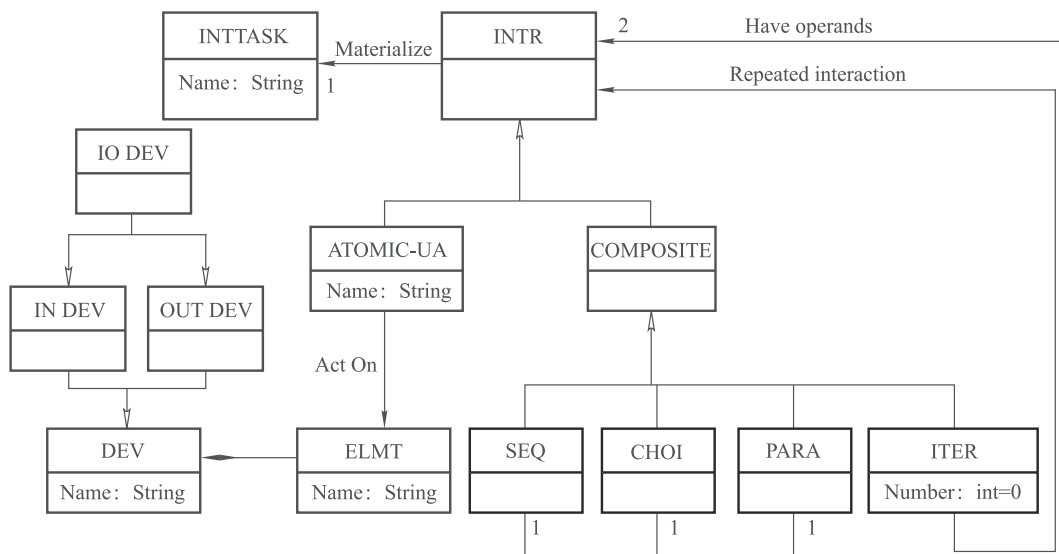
INTTASK
Name: String
Materialize
1
INTR
2
Have operands
Repeated interaction
IO DEV
IN DEV
OUT DEV
ATOMIC-UA
Name: String
COMPOSITE
Act On
DEV
Name: String
ELMT
Name: String
SEQ
CHOI
PARA
ITER
Number: int=0
1
1
1